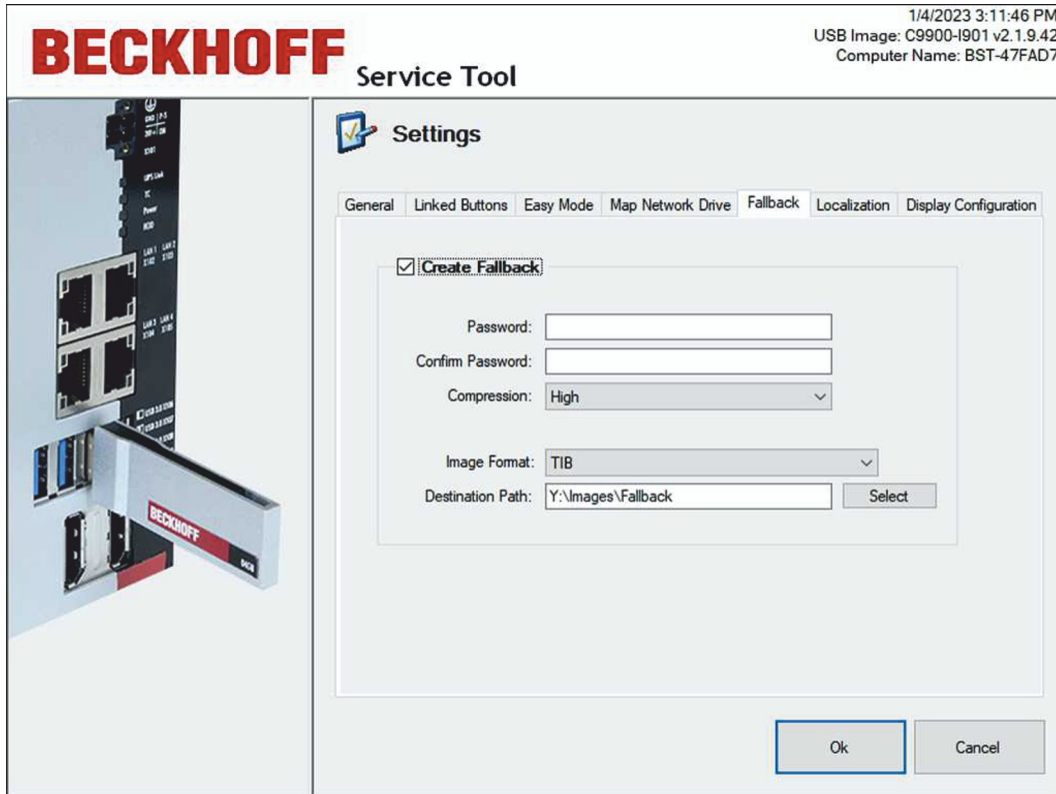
BECKHOFF Service Tool

1/4/2023 3:11:46 PM
USB Image: C9900-I901 v2.1.9.42
Computer Name: BST-47FAD7

Settings

General | Linked Buttons | Easy Mode | Map Network Drive | Fallback | Localization | Display Configuration

☑ Create Fallback

Password:

Confirm Password:

Compression: High

Image Format: TIB

Destination Path: Y:\Images\Fallback

Select

Ok

Cancel

BECKHOFF